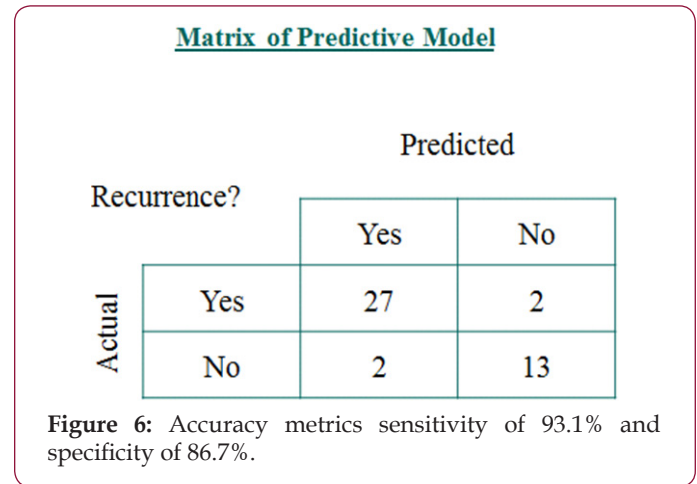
Matrix of Predictive Model

Predicted

Recurrence?

Actual

| | Yes | No |
|---|---|---|
| Yes | 27 | 2 |
| No | 2 | 13 |

**Figure 6:** Accuracy metrics sensitivity of 93.1% and specificity of 86.7%.